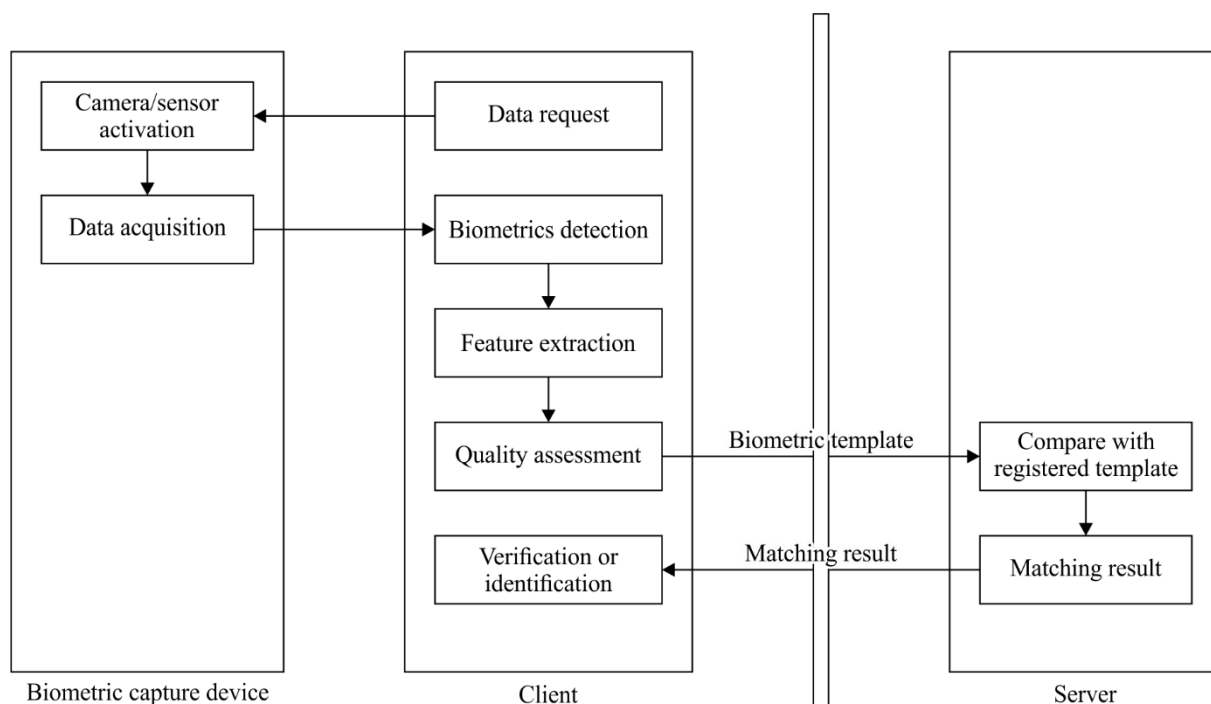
Camera/sensor activation

Data acquisition

Data request

Biometrics detection

Feature extraction

Quality assessment

Verification or identification

Biometric template

Matching result

Compare with registered template

Matching result

Biometric capture device

Client

Server